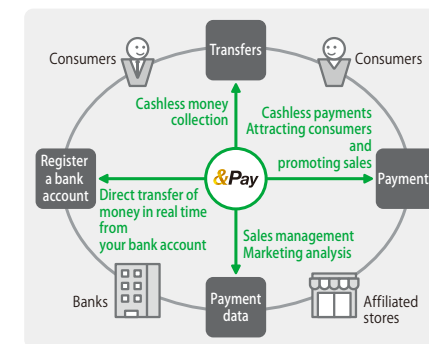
Consumers

Transfers

Consumers

Cashless money collection

Cashless payments Attracting consumers and promoting sales

Register a bank account

&Pay

Payment

Direct transfer of money in real time from your bank account

Sales management Marketing analysis

Banks

Payment data

Affiliated stores